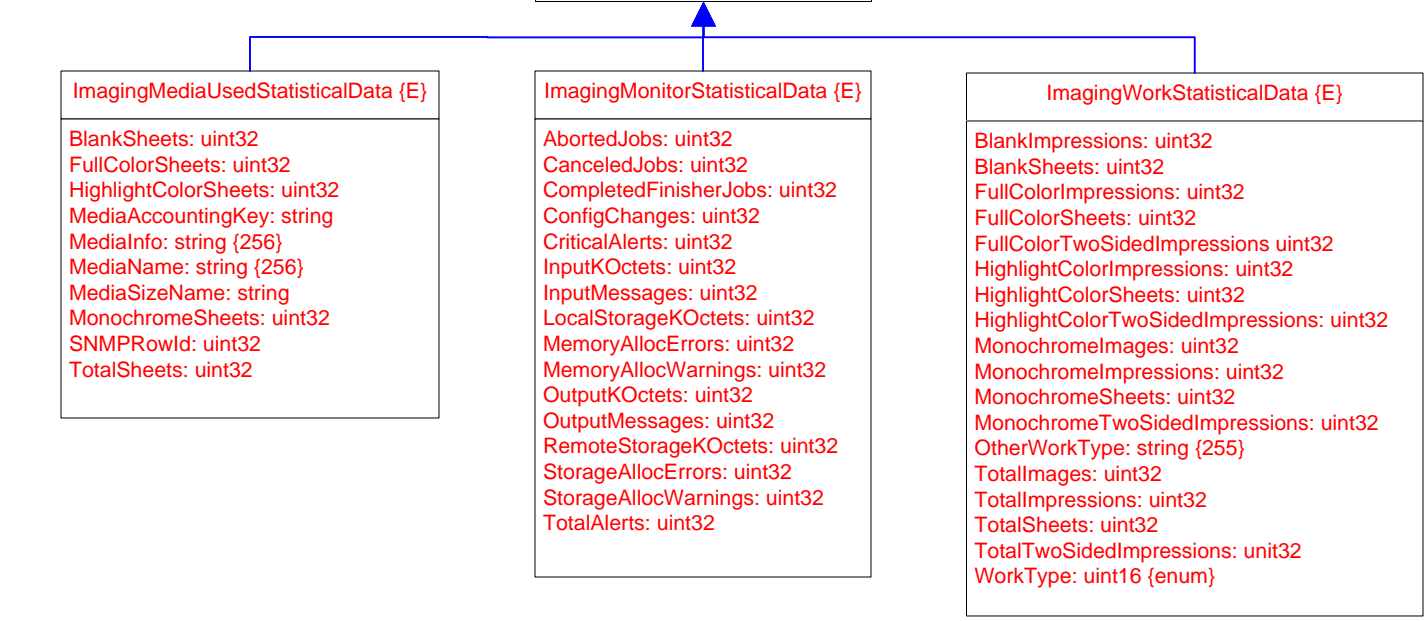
ImagingMediaUsedStatisticalData {E}

BlankSheets: uint32
FullColorSheets: uint32
HighlightColorSheets: uint32
MediaAccountingKey: string
MediaInfo: string {256}
MediaName: string {256}
MediaSizeName: string
MonochromeSheets: uint32
SNMPRowId: uint32
TotalSheets: uint32

ImagingMonitorStatisticalData {E}

AbortedJobs: uint32
CanceledJobs: uint32
CompletedFinisherJobs: uint32
ConfigChanges: uint32
CriticalAlerts: uint32
InputKOctets: uint32
InputMessages: uint32
LocalStorageKOctets: uint32
MemoryAllocErrors: uint32
MemoryAllocWarnings: uint32
OutputKOctets: uint32
OutputMessages: uint32
RemoteStorageKOctets: uint32
StorageAllocErrors: uint32
StorageAllocWarnings: uint32
TotalAlerts: uint32

ImagingWorkStatisticalData {E}

BlankImpressions: uint32
BlankSheets: uint32
FullColorImpressions: uint32
FullColorSheets: uint32
FullColorTwoSidedImpressions uint32
HighlightColorImpressions: uint32
HighlightColorSheets: uint32
HighlightColorTwoSidedImpressions: uint32
MonochromeImages: uint32
MonochromeImpressions: uint32
MonochromeSheets: uint32
MonochromeTwoSidedImpressions: uint32
OtherWorkType: string {255}
TotalImages: uint32
TotalImpressions: uint32
TotalSheets: uint32
TotalTwoSidedImpressions: unit32
WorkType: uint16 {enum}